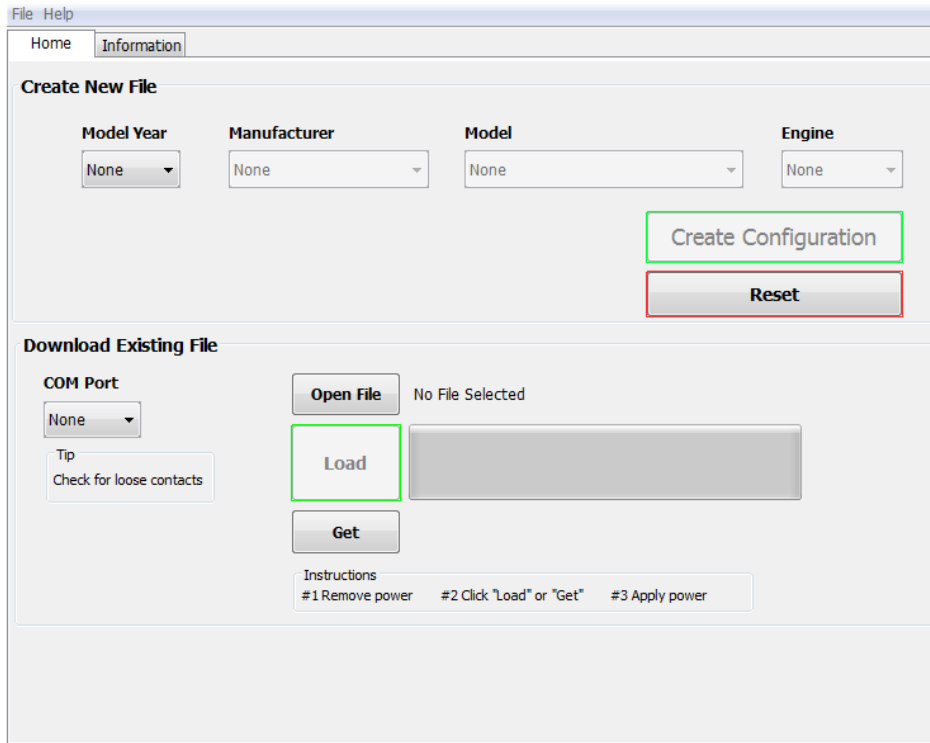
File Help

Home Information

Create New File

Model Year
None

Manufacturer
None

Model
None

Engine
None

Create Configuration

Reset

Download Existing File

COM Port
None

Tip
Check for loose contacts

Open File No File Selected

Load

Get

Instructions
#1 Remove power #2 Click "Load" or "Get" #3 Apply power